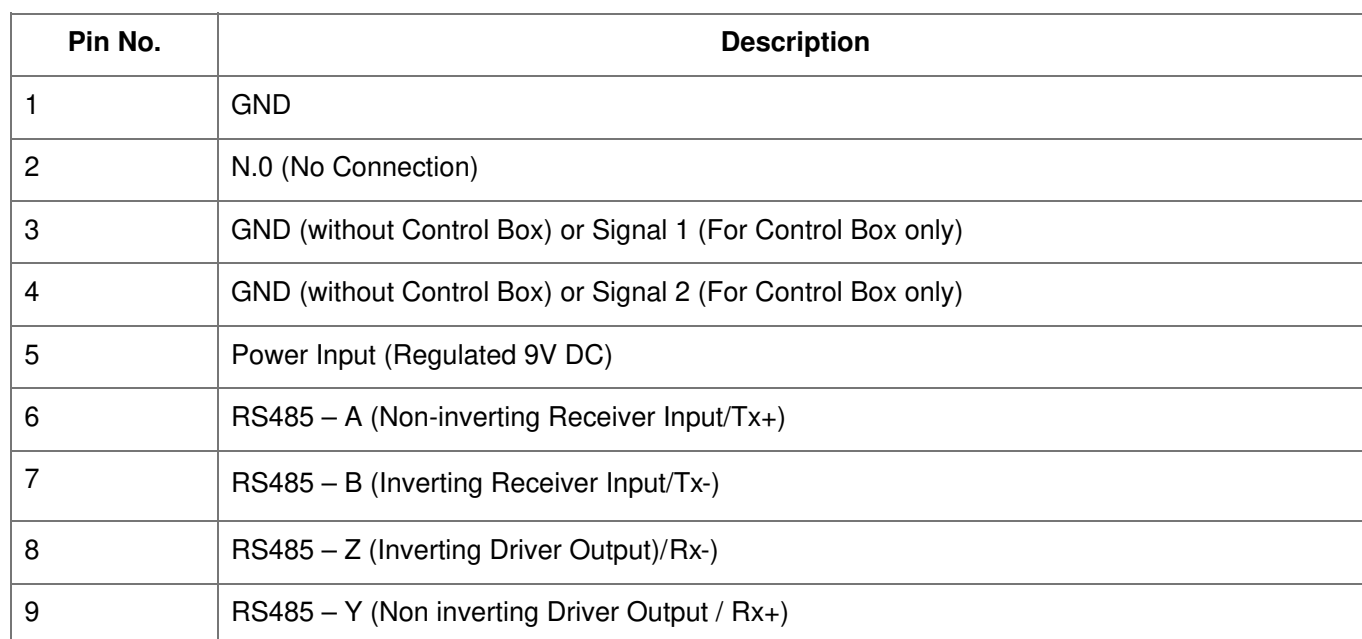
| Pin No. | Description |
|---|---|
| 1 | GND |
| 2 | N.0 (No Connection) |
| 3 | GND (without Control Box) or Signal 1 (For Control Box only) |
| 4 | GND (without Control Box) or Signal 2 (For Control Box only) |
| 5 | Power Input (Regulated 9V DC) |
| 6 | RS485 – A (Non-inverting Receiver Input/Tx+) |
| 7 | RS485 – B (Inverting Receiver Input/Tx-) |
| 8 | RS485 – Z (Inverting Driver Output)/Rx-) |
| 9 | RS485 – Y (Non inverting Driver Output / Rx+) |